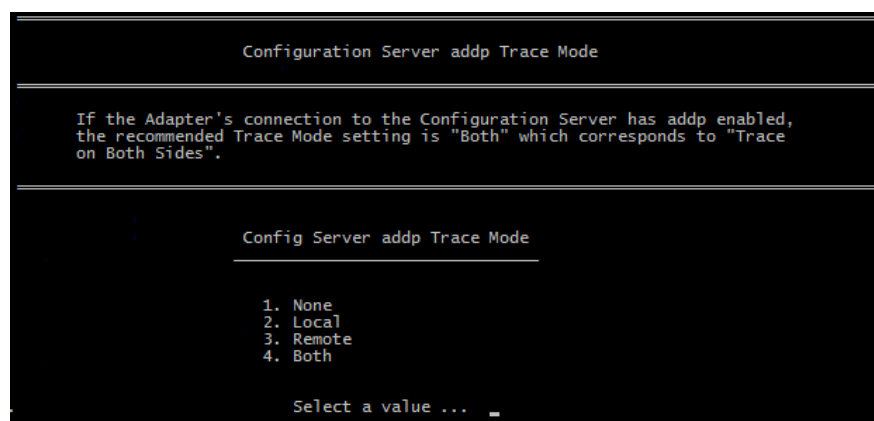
Configuration Server addp Trace Mode

If the Adapter's connection to the Configuration Server has addp enabled, the recommended Trace Mode setting is "Both" which corresponds to "Trace on Both Sides".

Config Server addp Trace Mode

1. None
2. Local
3. Remote
4. Both

Select a value ... _